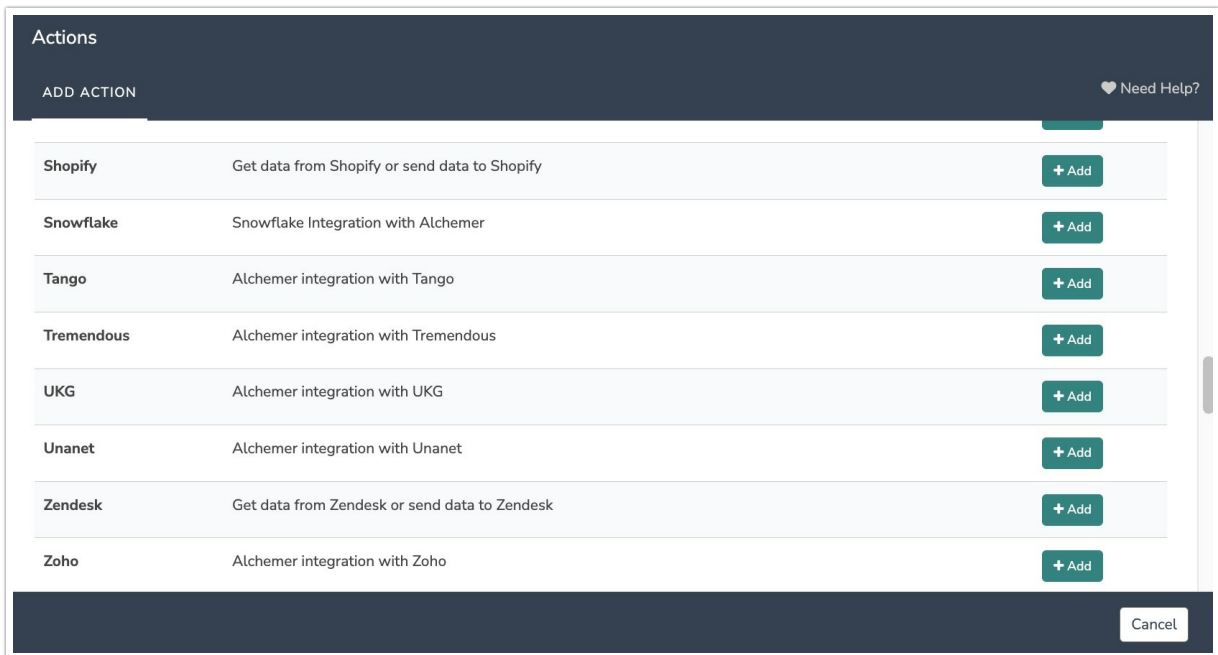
Actions

ADD ACTION

Need Help?

| | | |
|---|---|---|
| Shopify | Get data from Shopify or send data to Shopify | + Add |
| Snowflake | Snowflake Integration with Alchemer | + Add |
| Tango | Alchemer integration with Tango | + Add |
| Tremendous | Alchemer integration with Tremendous | + Add |
| UKG | Alchemer integration with UKG | + Add |
| Unanet | Alchemer integration with Unanet | + Add |
| Zendesk | Get data from Zendesk or send data to Zendesk | + Add |
| Zoho | Alchemer integration with Zoho | + Add |

Cancel